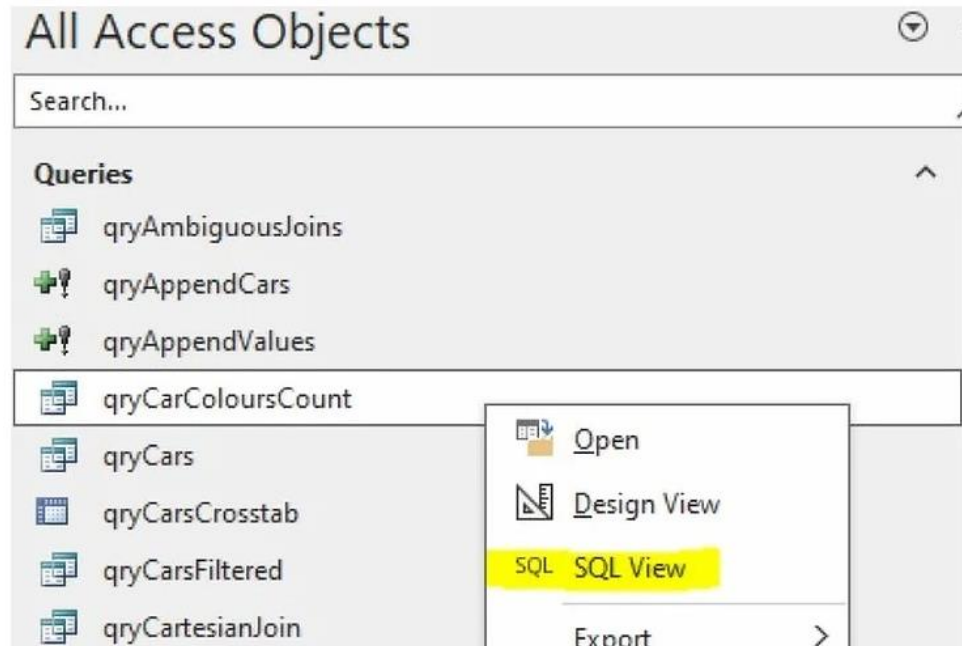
All Access Objects

Search...

Queries

qryAmbiguousJoins

qryAppendCars

qryAppendValues

qryCarColoursCount

qryCars

qryCarsCrosstab

qryCarsFiltered

qryCartesianJoin

Open

Design View

SQL SQL View

Export